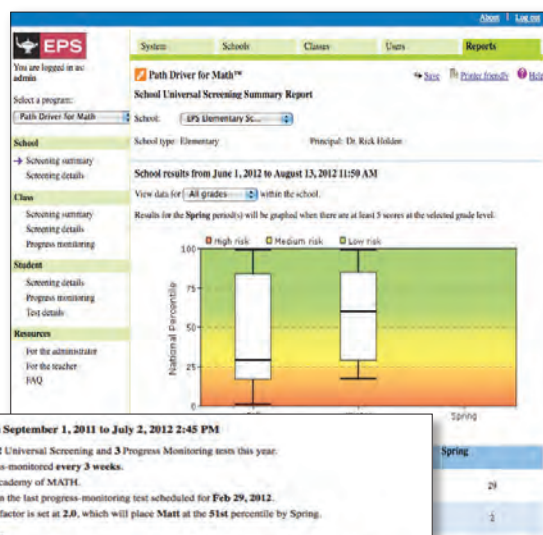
About | Log out

EPS

You are logged in as: admin

Select a program:

Path Driver for Math

School

Screening summary

Screening details

Class

Screening summary

Screening details

Progress monitoring

Student

Screening details

Progress monitoring

Test details

Resources

For the administrator

For the teacher

FAQ

System Schools Classes Users Reports

Path Driver for Math™

Save Printer friendly Help

School Universal Screening Summary Report

School: EPS Elementary Sc...

School type: Elementary Principal: Dr. Rick Holden

School results from June 1, 2012 to August 13, 2012 11:50 AM

View data for All grades within the school.

Results for the Spring period(s) will be graphed when there are at least 5 scores at the selected grade level.

High risk Medium risk Low risk

100

75

50

25

0

National Percentile

Spring

September 1, 2011 to July 2, 2012 2:45 PM

Universal Screening and 3 Progress Monitoring tests this year.

s-monitored every 3 weeks.

cademy of MATH.

n the last progress-monitoring test scheduled for Feb 29, 2012.

factor is set at 2.0, which will place Matt at the 51st percentile by Spring.

Spring

29

2